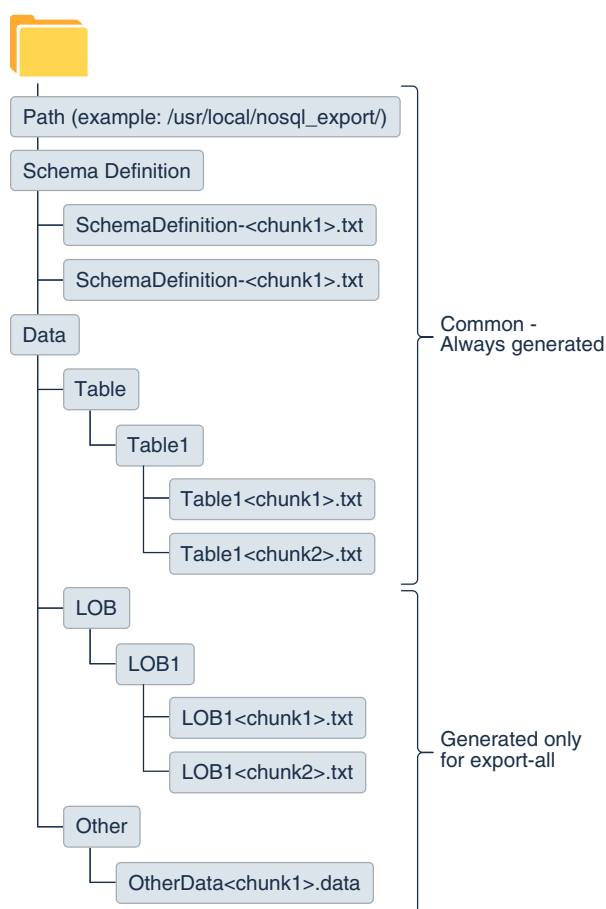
Path (example: /usr/local/nosql_export/)

Schema Definition

SchemaDefinition-<chunk1>.txt

SchemaDefinition-<chunk1>.txt

Data

Table

Table1

Table1<chunk1>.txt

Table1<chunk2>.txt

Common - Always generated

LOB

LOB1

LOB1<chunk1>.txt

LOB1<chunk2>.txt

Generated only for export-all

Other

OtherData<chunk1>.data